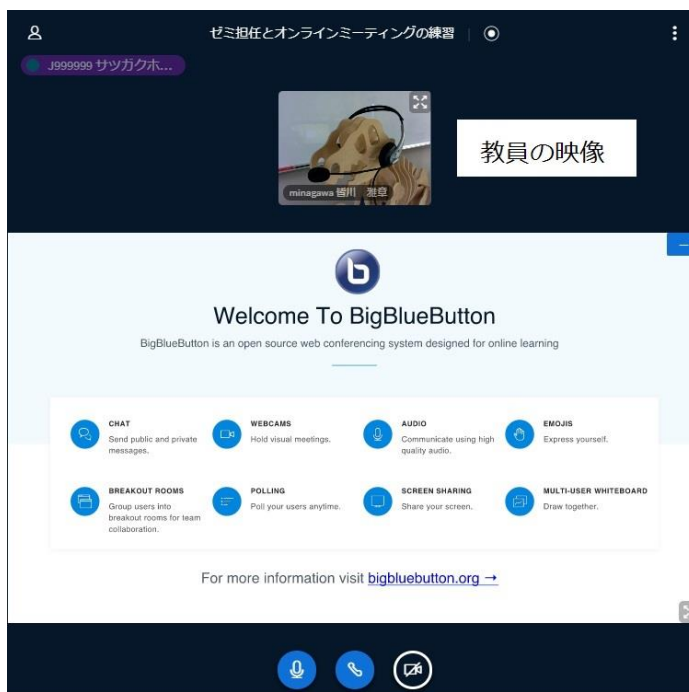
ゼミ担任とオンラインミーティングの練習

J999999 サツガクホ...

minagawa 皆川 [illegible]

教員の映像

Welcome To BigBlueButton

BigBlueButton is an open source web conferencing system designed for online learning

CHAT
Send public and private messages.

WEBCAMS
Hold visual meetings.

AUDIO
Communicate using high quality audio.

EMOJIS
Express yourself.

BREAKOUT ROOMS
Group users into breakout rooms for team collaboration.

POLLING
Poll your users anytime.

SCREEN SHARING
Share your screen.

MULTI-USER WHITEBOARD
Draw together.

For more information visit bigbluebutton.org →